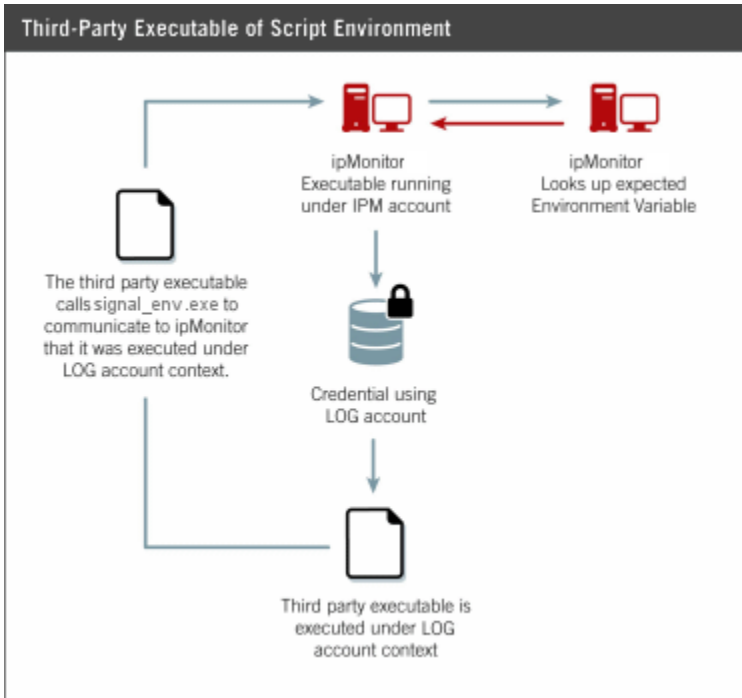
Third-Party Executable of Script Environment

ipMonitor
Executable running under IPM account

ipMonitor
Looks up expected Environment Variable

The third party executable calls signal_env.exe to communicate to ipMonitor that it was executed under LOG account context.

Credential using LOG account

Third party executable is executed under LOG account context